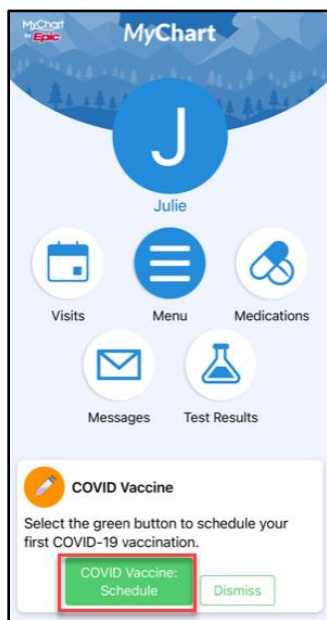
MyChart by Epic

MyChart

J

Julie

Visits

Menu

Medications

Messages

Test Results

COVID Vaccine

Select the green button to schedule your first COVID-19 vaccination.

COVID Vaccine: Schedule

Dismiss